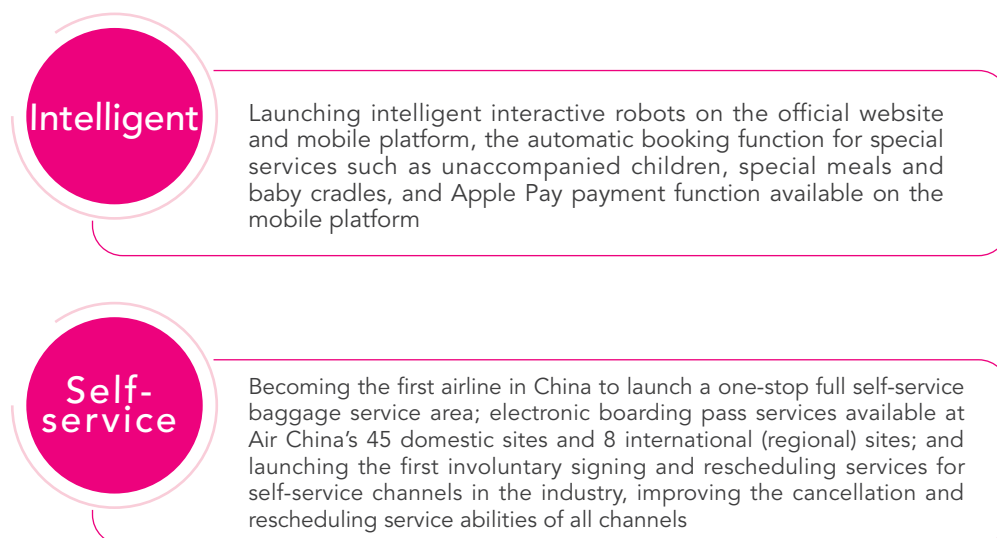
Intelligent

Launching intelligent interactive robots on the official website and mobile platform, the automatic booking function for special services such as unaccompanied children, special meals and baby cradles, and Apple Pay payment function available on the mobile platform

Self-service

Becoming the first airline in China to launch a one-stop full self-service baggage service area; electronic boarding pass services available at Air China's 45 domestic sites and 8 international (regional) sites; and launching the first involuntary signing and rescheduling services for self-service channels in the industry, improving the cancellation and rescheduling service abilities of all channels